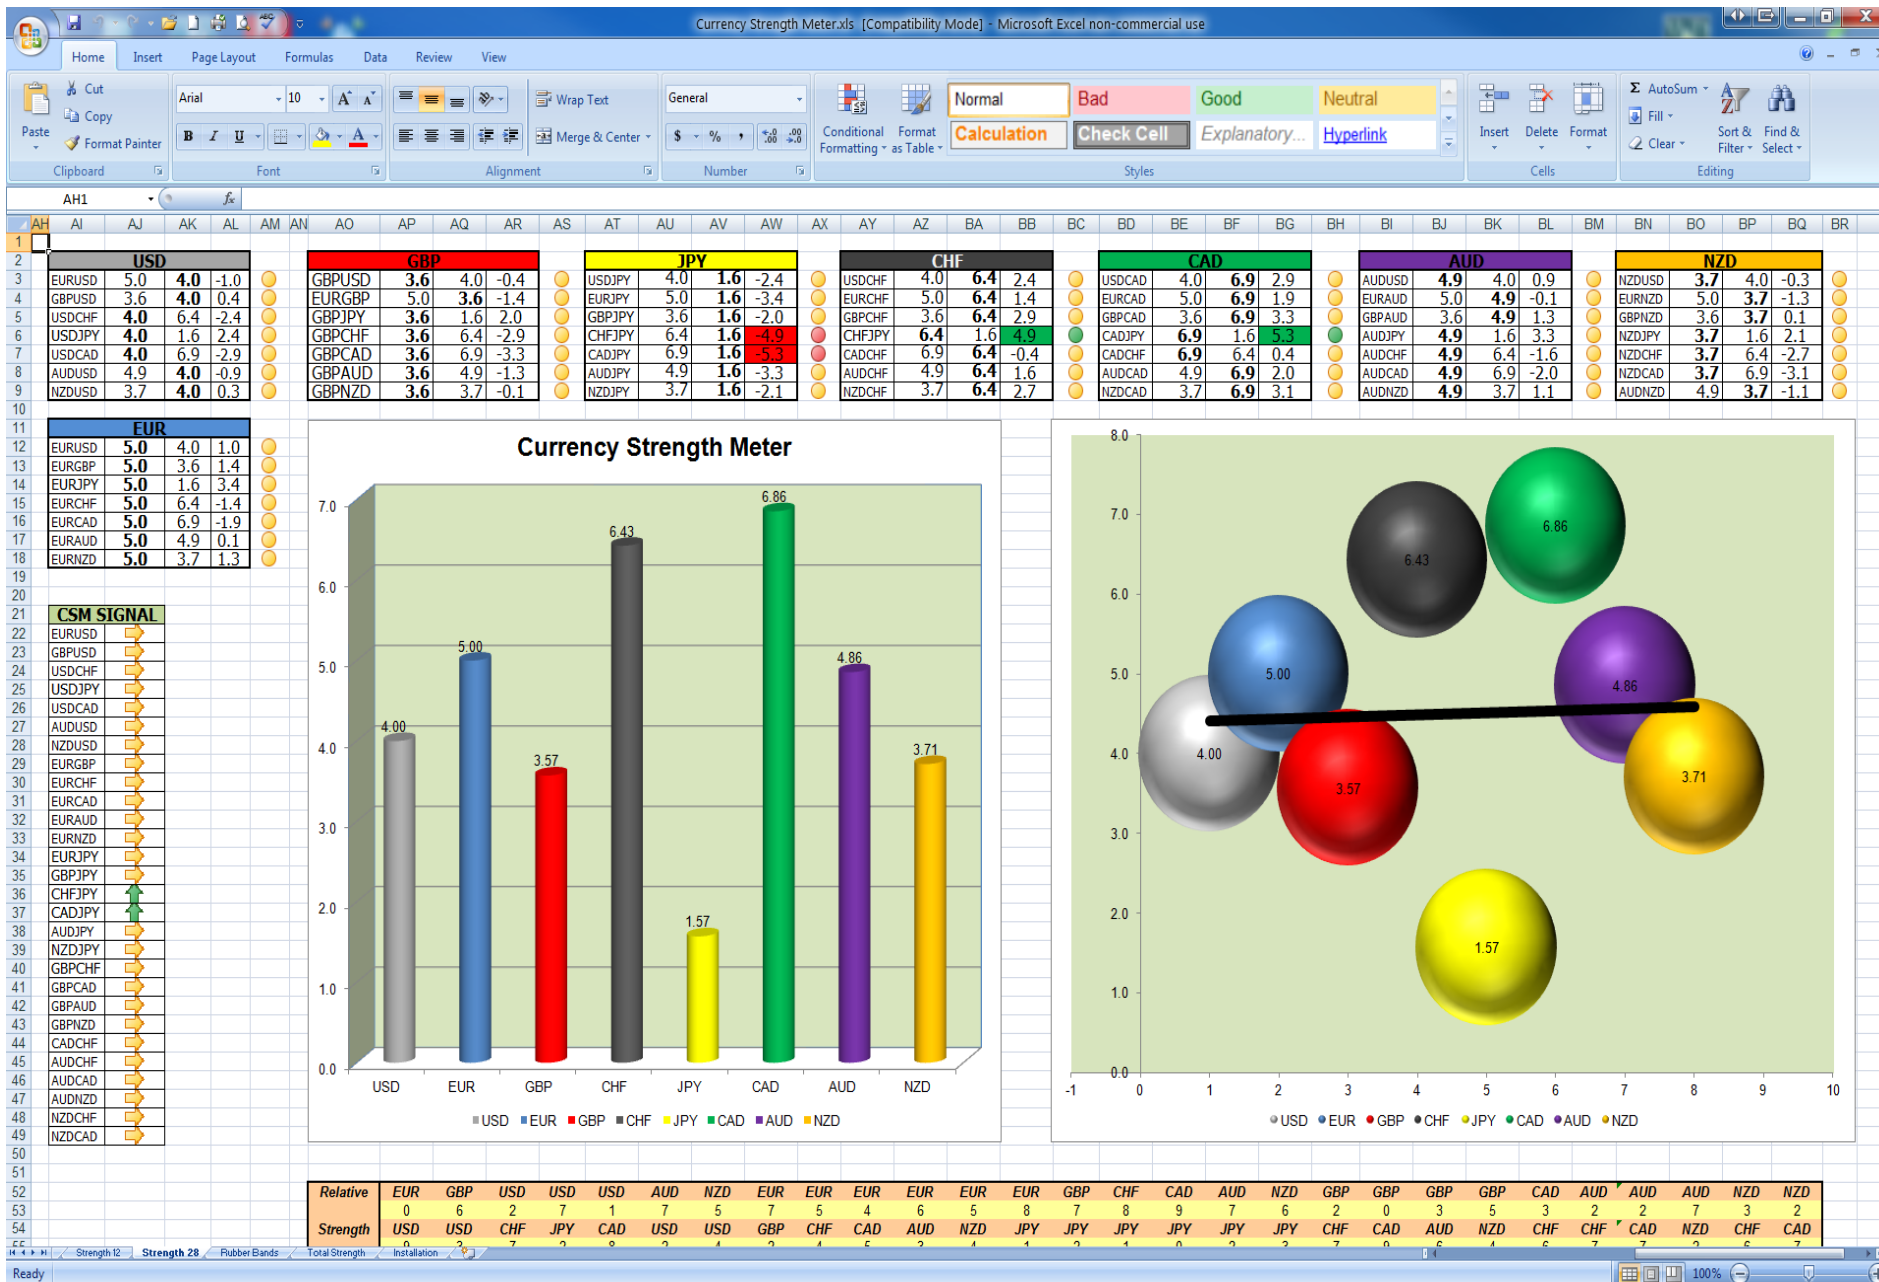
Currency Strength Meter.xls [Compatibility Mode] - Microsoft Excel non-commercial use

Home Insert Page Layout Formulas Data Review View

Cut Copy Format Painter Paste Clipboard
Arial 10 Font
Wrap Text Merge & Center Alignment
General $ % Number
Conditional Formatting Format as Table Normal Bad Good Neutral Calculation Check Cell Explanatory... Hyperlink Styles
Insert Delete Format Cells
AutoSum Fill Clear Sort & Filter Find & Select Editing

AH1 $f_x$

| USD | | | |
|---|---|---|---|
| EURUSD | 5.0 | 4.0 | -1.0 |
| GBPUSD | 3.6 | 4.0 | 0.4 |
| USDCHF | 4.0 | 6.4 | -2.4 |
| USDJPY | 4.0 | 1.6 | 2.4 |
| USDCAD | 4.0 | 6.9 | -2.9 |
| AUDUSD | 4.9 | 4.0 | -0.9 |
| NZDUSD | 3.7 | 4.0 | 0.3 |

| GBP | | | |
|---|---|---|---|
| GBPUSD | 3.6 | 4.0 | -0.4 |
| EURGBP | 5.0 | 3.6 | -1.4 |
| GBPJPY | 3.6 | 1.6 | 2.0 |
| GBPCHF | 3.6 | 6.4 | -2.9 |
| GBPCAD | 3.6 | 6.9 | -3.3 |
| GBPAUD | 3.6 | 4.9 | -1.3 |
| GBPNZD | 3.6 | 3.7 | -0.1 |

| JPY | | | |
|---|---|---|---|
| USDJPY | 4.0 | 1.6 | -2.4 |
| EURJPY | 5.0 | 1.6 | -3.4 |
| GBPJPY | 3.6 | 1.6 | -2.0 |
| CHFJPY | 6.4 | 1.6 | -4.9 |
| CADJPY | 6.9 | 1.6 | -5.3 |
| AUDJPY | 4.9 | 1.6 | -3.3 |
| NZDJPY | 3.7 | 1.6 | -2.1 |

| CHF | | | |
|---|---|---|---|
| USDCHF | 4.0 | 6.4 | 2.4 |
| EURCHF | 5.0 | 6.4 | 1.4 |
| GBPCHF | 3.6 | 6.4 | 2.9 |
| CHFJPY | 6.4 | 1.6 | 4.9 |
| CADCHF | 6.9 | 6.4 | -0.4 |
| AUDCHF | 4.9 | 6.4 | 1.6 |
| NZDCHF | 3.7 | 6.4 | 2.7 |

| CAD | | | |
|---|---|---|---|
| USDCAD | 4.0 | 6.9 | 2.9 |
| EURCAD | 5.0 | 6.9 | 1.9 |
| GBPCAD | 3.6 | 6.9 | 3.3 |
| CADJPY | 6.9 | 1.6 | 5.3 |
| CADCHF | 6.9 | 6.4 | 0.4 |
| AUDCAD | 4.9 | 6.9 | 2.0 |
| NZDCAD | 3.7 | 6.9 | 3.1 |

| AUD | | | |
|---|---|---|---|
| AUDUSD | 4.9 | 4.0 | 0.9 |
| EURAUD | 5.0 | 4.9 | -0.1 |
| GBPAUD | 3.6 | 4.9 | 1.3 |
| AUDJPY | 4.9 | 1.6 | 3.3 |
| AUDCHF | 4.9 | 6.4 | -1.6 |
| AUDCAD | 4.9 | 6.9 | -2.0 |
| AUDNZD | 4.9 | 3.7 | 1.1 |

| NZD | | | |
|---|---|---|---|
| NZDUSD | 3.7 | 4.0 | -0.3 |
| EURNZD | 5.0 | 3.7 | -1.3 |
| GBPNZD | 3.6 | 3.7 | 0.1 |
| NZDJPY | 3.7 | 1.6 | 2.1 |
| NZDCHF | 3.7 | 6.4 | -2.7 |
| NZDCAD | 3.7 | 6.9 | -3.1 |
| AUDNZD | 4.9 | 3.7 | -1.1 |

| EUR | | | |
|---|---|---|---|
| EURUSD | 5.0 | 4.0 | 1.0 |
| EURGBP | 5.0 | 3.6 | 1.4 |
| EURJPY | 5.0 | 1.6 | 3.4 |
| EURCHF | 5.0 | 6.4 | -1.4 |
| EURCAD | 5.0 | 6.9 | -1.9 |
| EURAUD | 5.0 | 4.9 | 0.1 |
| EURNZD | 5.0 | 3.7 | 1.3 |

CSM SIGNAL
EURUSD
GBPUSD
USDCHF
USDJPY
USDCAD
AUDUSD
NZDUSD
EURGBP
EURCHF
EURCAD
EURAUD
EURNZD
EURJPY
GBPJPY
CHFJPY
CADJPY
AUDJPY
NZDJPY
GBPCHF
GBPCAD
GBPAUD
GBPNZD
CADCHF
AUDCHF
AUDCAD
AUDNZD
NZDCHF
NZDCAD

Currency Strength Meter
7.0 6.0 5.0 4.0 3.0 2.0 1.0 0.0
4.00 5.00 3.57 6.43 1.57 6.86 4.86 3.71
USD EUR GBP CHF JPY CAD AUD NZD
USD EUR GBP CHF JPY CAD AUD NZD

8.0 7.0 6.0 5.0 4.0 3.0 2.0 1.0 0.0
6.86 6.43 5.00 4.86 4.00 3.57 3.71 1.57
-1 0 1 2 3 4 5 6 7 8 9 10
USD EUR GBP CHF JPY CAD AUD NZD

| Relative | EUR | GBP | USD | USD | USD | AUD | NZD | EUR | EUR | EUR | EUR | EUR | EUR | GBP | CHF | CAD | AUD | NZD | GBP | GBP | GBP | GBP | CAD | AUD | AUD | AUD | NZD | NZD |
|---|---|---|---|---|---|---|---|---|---|---|---|---|---|---|---|---|---|---|---|---|---|---|---|---|---|---|---|---|
| | 0 | 6 | 2 | 7 | 1 | 7 | 5 | 7 | 5 | 4 | 6 | 5 | 8 | 7 | 8 | 9 | 7 | 6 | 2 | 0 | 3 | 5 | 3 | 2 | 2 | 7 | 3 | 2 |
| Strength | USD | USD | CHF | JPY | CAD | USD | USD | GBP | CHF | CAD | AUD | NZD | JPY | JPY | JPY | JPY | JPY | JPY | CHF | CAD | AUD | NZD | CHF | CHF | CAD | NZD | CHF | CAD |

Strength 12 | Strength 28 | Rubber Bands | Total Strength | Installation
Ready 100%